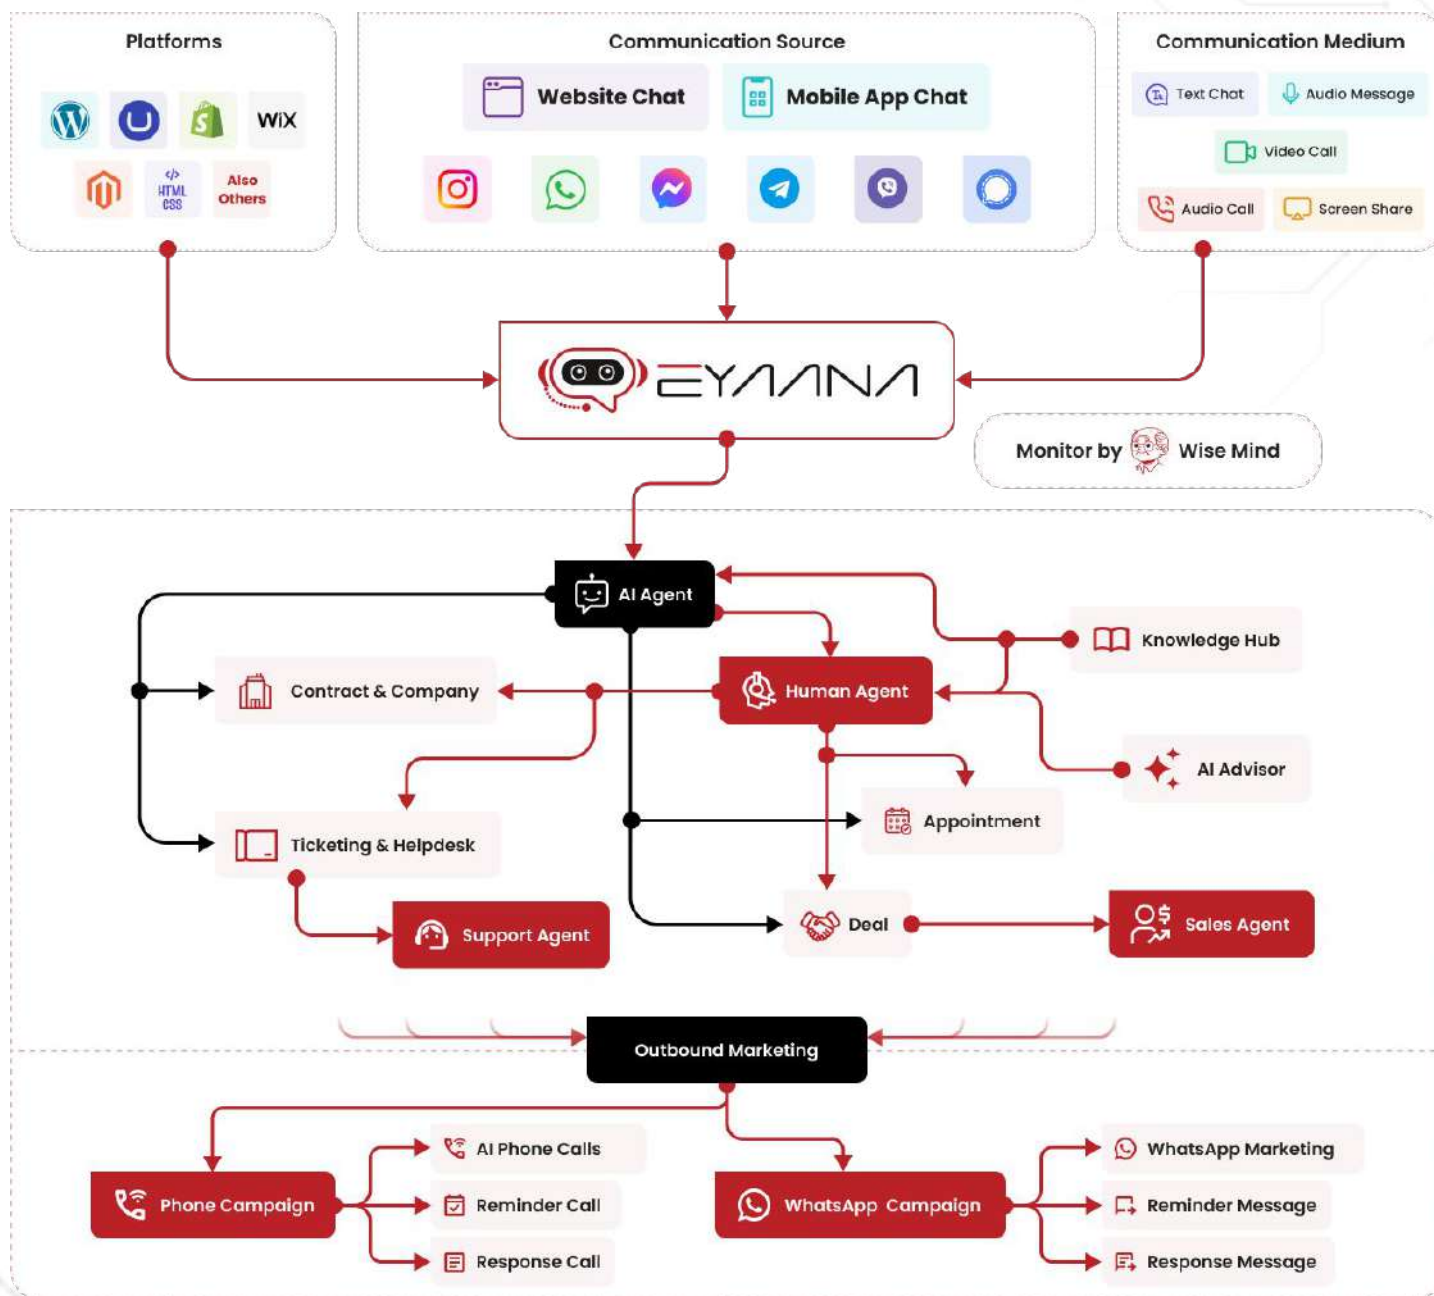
Platforms

WiX

</> HTML CSS

Also Others

Communication Source

Website Chat

Mobile App Chat

Communication Medium

Text Chat

Audio Message

Video Call

Audio Call

Screen Share

EYAANA

Monitor by Wise Mind

AI Agent

Knowledge Hub

Contract & Company

Human Agent

AI Advisor

Appointment

Ticketing & Helpdesk

Support Agent

Deal

Sales Agent

Outbound Marketing

AI Phone Calls

Phone Campaign

Reminder Call

Response Call

WhatsApp Marketing

WhatsApp Campaign

Reminder Message

Response Message